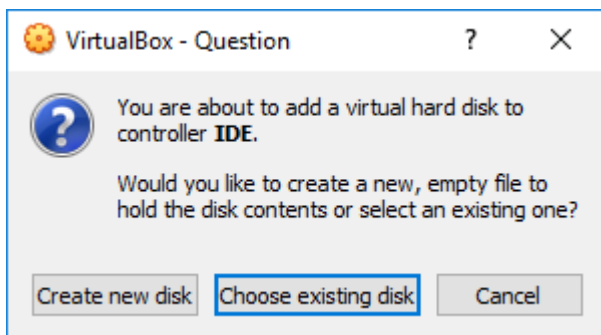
VirtualBox - Question ? ×

You are about to add a virtual hard disk to controller IDE.

Would you like to create a new, empty file to hold the disk contents or select an existing one?

Create new disk Choose existing disk Cancel